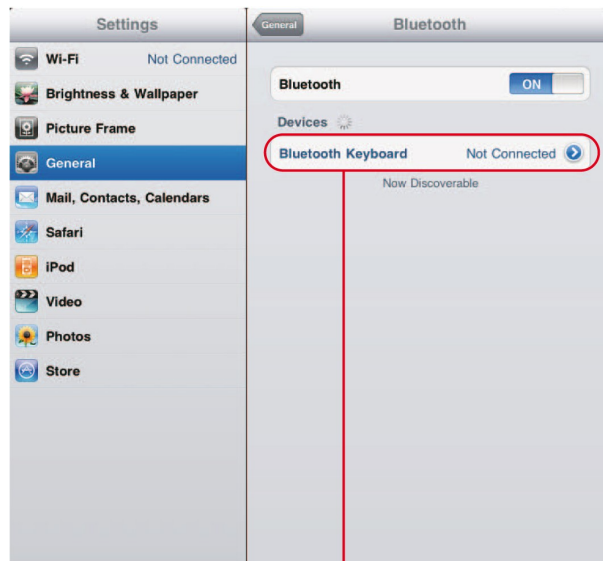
Settings
Wi-Fi Not Connected
Brightness & Wallpaper
Picture Frame
General
Mail, Contacts, Calendars
Safari
iPod
Video
Photos
Store

General
Bluetooth
Bluetooth ON
Devices
Bluetooth Keyboard Not Connected
Now Discoverable